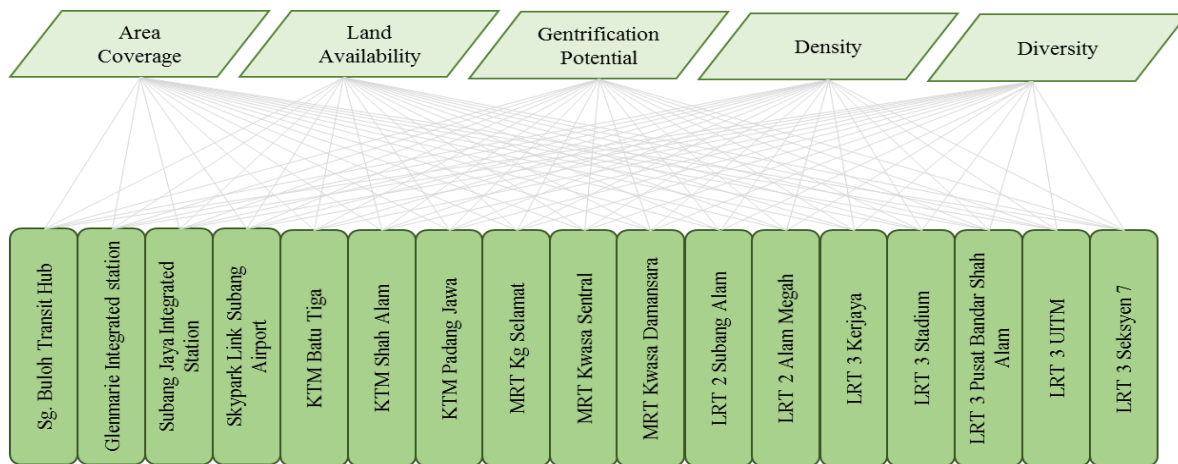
Area Coverage

Land Availability

Gentrification Potential

Density

Diversity

Sg. Buloh Transit Hub

Glenmarie Integrated station

Subang Jaya Integrated Station

Skypark Link Subang Airport

KTM Batu Tiga

KTM Shah Alam

KTM Padang Jawa

MRT Kg Selamat

MRT Kwasa Sentral

MRT Kwasa Damansara

LRT 2 Subang Alam

LRT 2 Alam Megah

LRT 3 Kerjaya

LRT 3 Stadium

LRT 3 Pusat Bandar Shah Alam

LRT 3 UITM

LRT 3 Seksyen 7